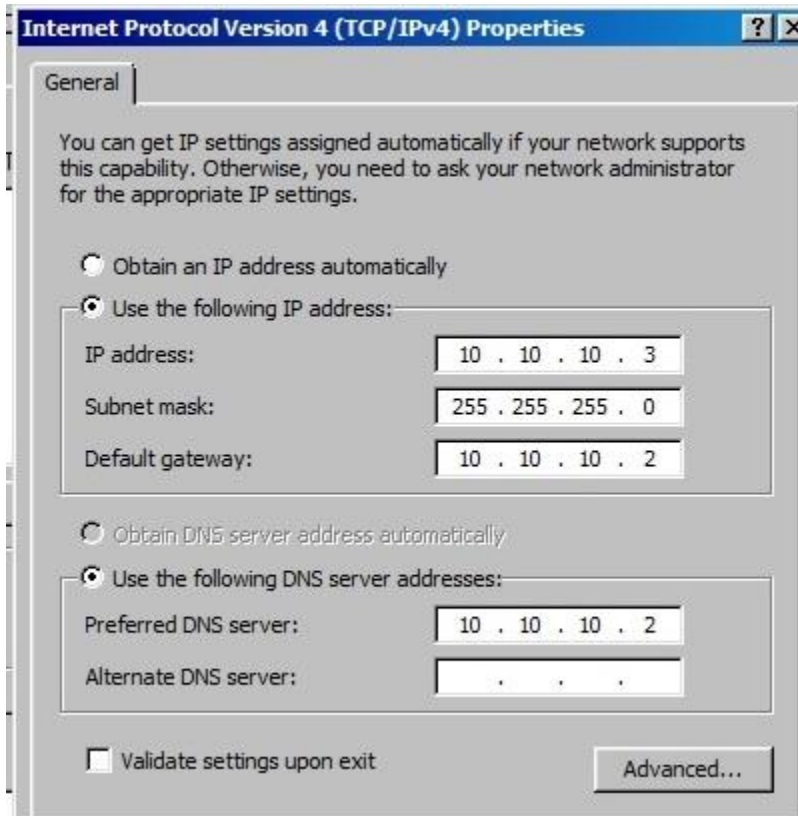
Internet Protocol Version 4 (TCP/IPv4) Properties

?

General

You can get IP settings assigned automatically if your network supports this capability. Otherwise, you need to ask your network administrator for the appropriate IP settings.

Obtain an IP address automatically

Use the following IP address:

IP address: 10 . 10 . 10 . 3

Subnet mask: 255 . 255 . 255 . 0

Default gateway: 10 . 10 . 10 . 2

Obtain DNS server address automatically

Use the following DNS server addresses:

Preferred DNS server: 10 . 10 . 10 . 2

Alternate DNS server: . . .

Validate settings upon exit

Advanced...